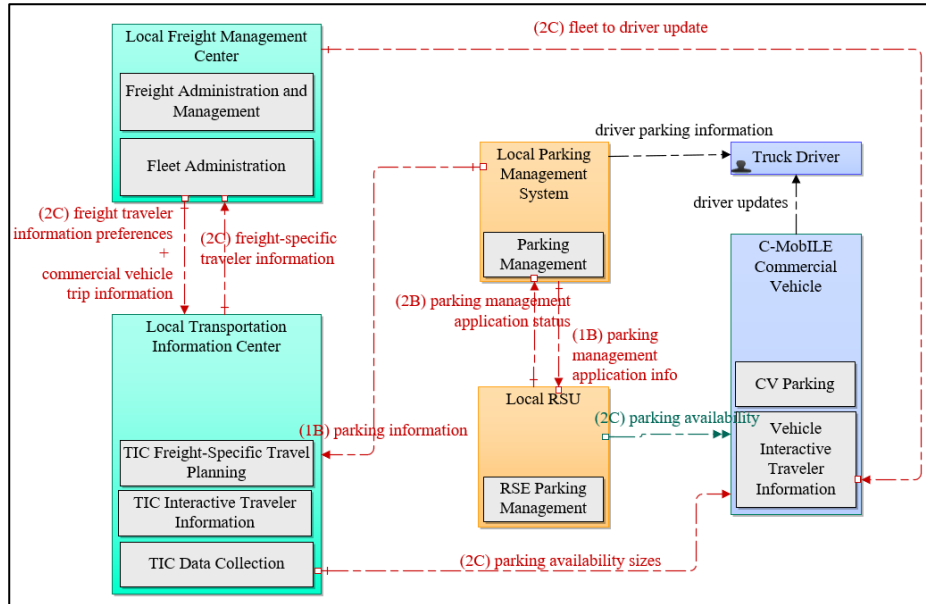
Local Freight Management Center

Freight Administration and Management

Fleet Administration

(2C) fleet to driver update

driver parking information

Truck Driver

driver updates

Local Parking Management System

Parking Management

(2C) freight traveler information preferences + commercial vehicle trip information

(2C) freight-specific traveler information

(2B) parking management application status

(1B) parking management application info

C-MobILE Commercial Vehicle

Local Transportation Information Center

Local RSU

CV Parking

(2C) parking availability

(1B) parking information

Vehicle Interactive Traveler Information

TIC Freight-Specific Travel Planning

TIC Interactive Traveler Information

RSE Parking Management

TIC Data Collection

(2C) parking availability sizes